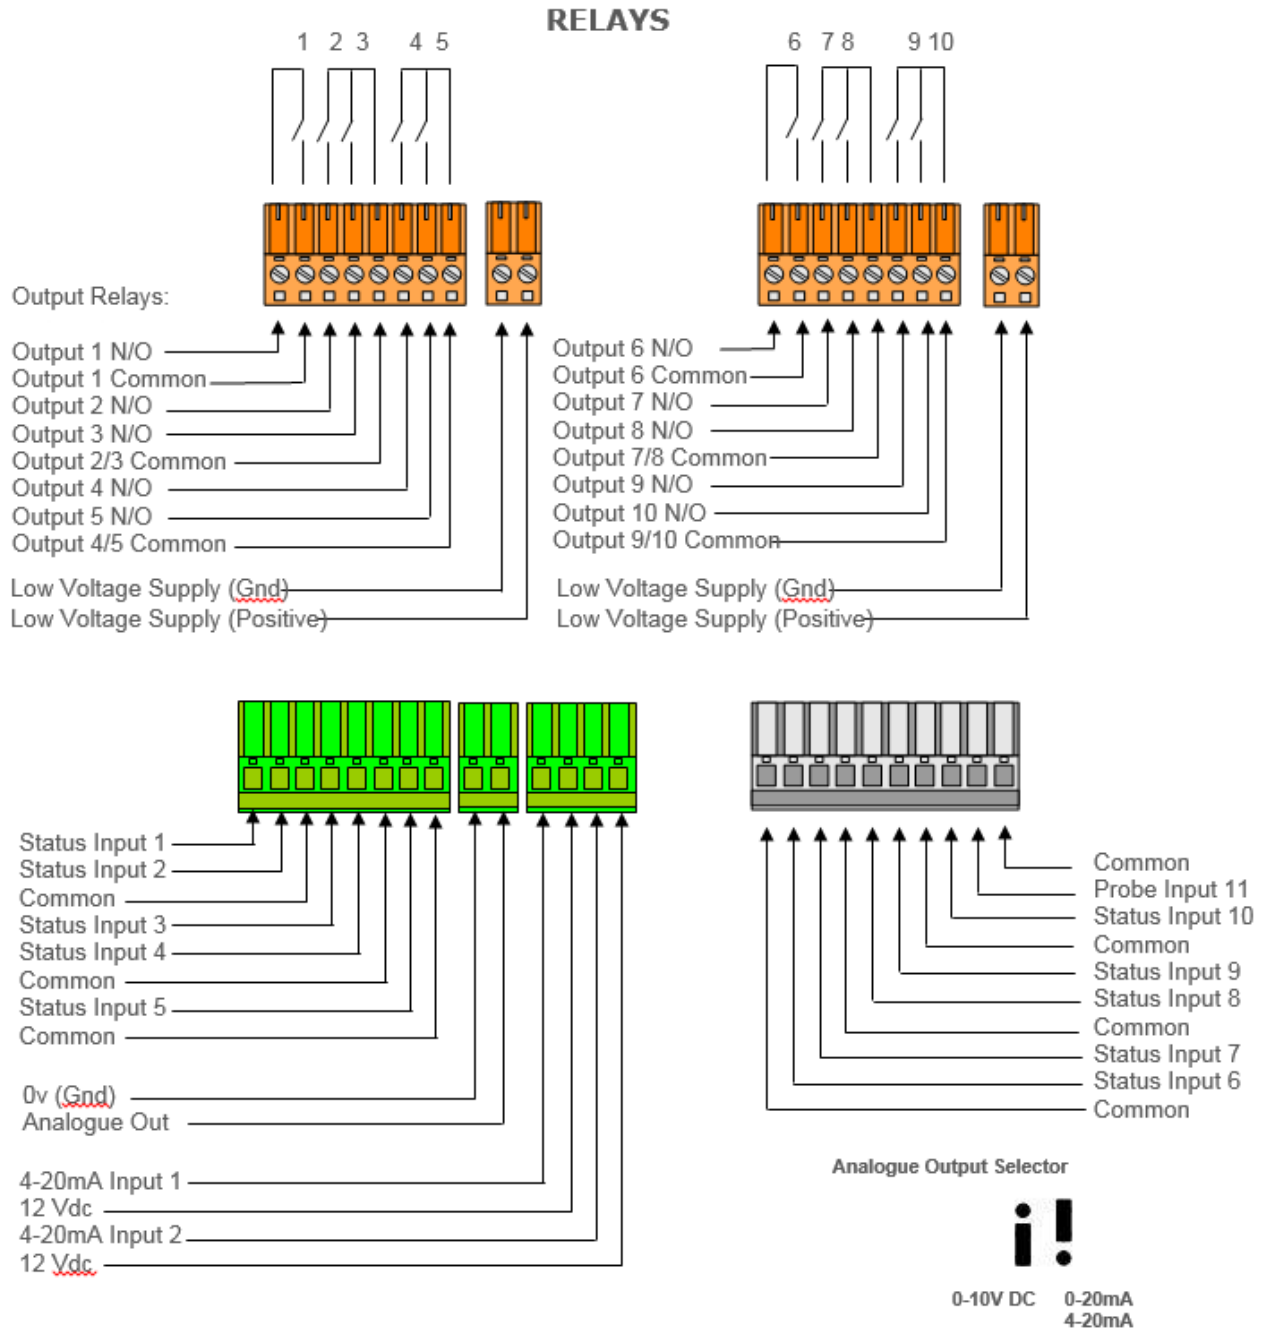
RELAYS

1 2 3 4 5

6 7 8 9 10

Output Relays:

Output 1 N/O
Output 1 Common
Output 2 N/O
Output 3 N/O
Output 2/3 Common
Output 4 N/O
Output 5 N/O
Output 4/5 Common

Low Voltage Supply (Gnd)
Low Voltage Supply (Positive)

Output 6 N/O
Output 6 Common
Output 7 N/O
Output 8 N/O
Output 7/8 Common
Output 9 N/O
Output 10 N/O
Output 9/10 Common

Low Voltage Supply (Gnd)
Low Voltage Supply (Positive)

Status Input 1
Status Input 2
Common
Status Input 3
Status Input 4
Common
Status Input 5
Common

0v (Gnd)
Analogue Out

4-20mA Input 1
12 Vdc
4-20mA Input 2
12 Vdc

Common
Probe Input 11
Status Input 10
Common
Status Input 9
Status Input 8
Common
Status Input 7
Status Input 6
Common

Analogue Output Selector

0-10V DC
0-20mA
4-20mA